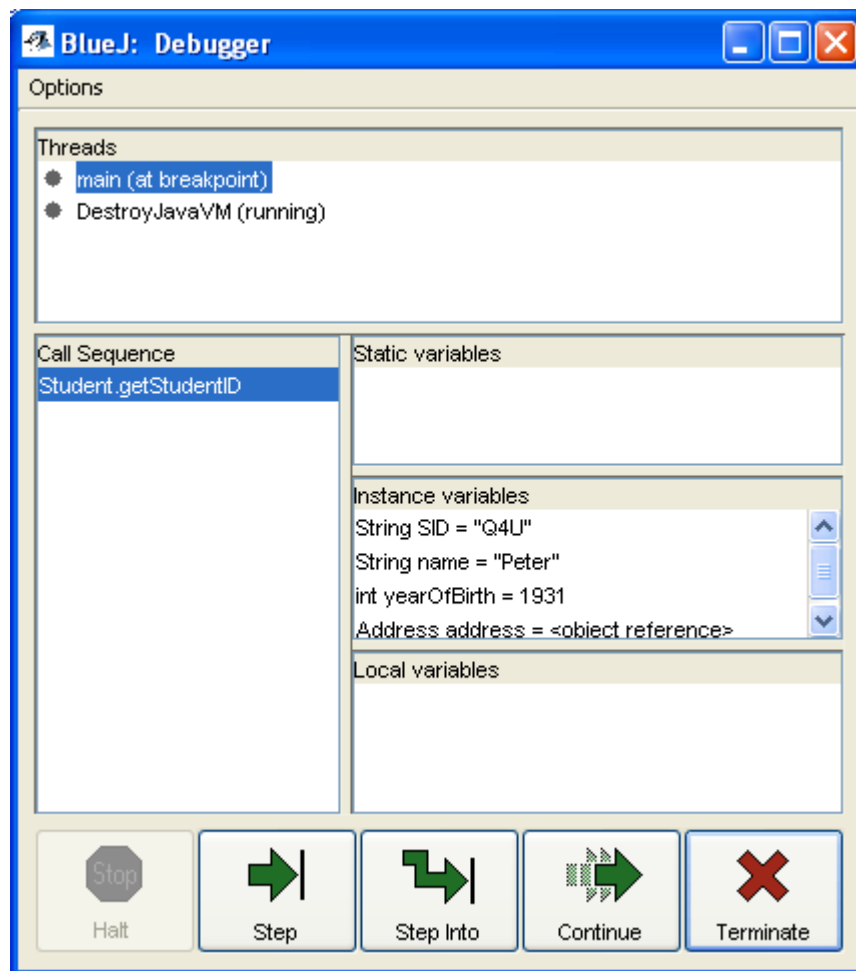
BlueJ: Debugger

Options

Threads
main (at breakpoint)
DestroyJavaVM (running)

Call Sequence
Student.getStudentID

Static variables

Instance variables
String SID = "Q4U"
String name = "Peter"
int yearOfBirth = 1931
Address address = <object reference>

Local variables

Stop
Halt
Step
Step Into
Continue
Terminate